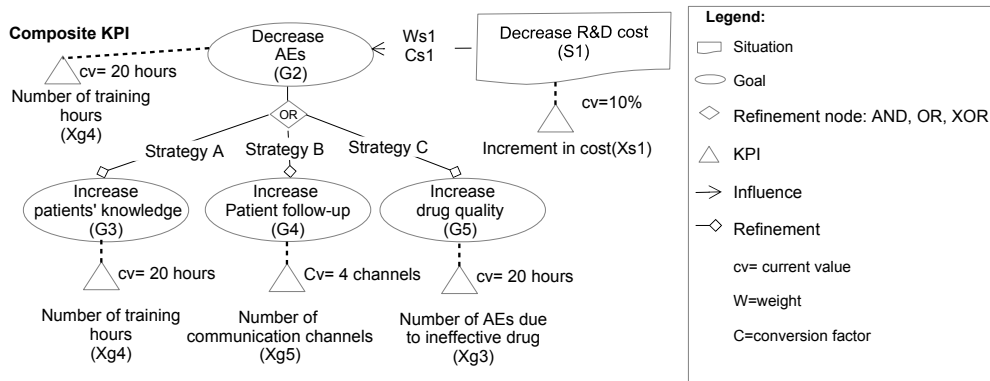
Composite KPI

Decrease AEs (G2)

cv= 20 hours

Number of training hours (Xg4)

Ws1
Cs1

Decrease R&D cost (S1)

cv=10%

Increment in cost(Xs1)

OR

Strategy A

Strategy B

Strategy C

Increase patients' knowledge (G3)

Increase Patient follow-up (G4)

Increase drug quality (G5)

cv= 20 hours

Cv= 4 channels

cv= 20 hours

Number of training hours (Xg4)

Number of communication channels (Xg5)

Number of AEs due to ineffective drug (Xg3)

Legend:

Situation

Goal

Refinement node: AND, OR, XOR

KPI

Influence

Refinement

cv= current value

W=weight

C=conversion factor